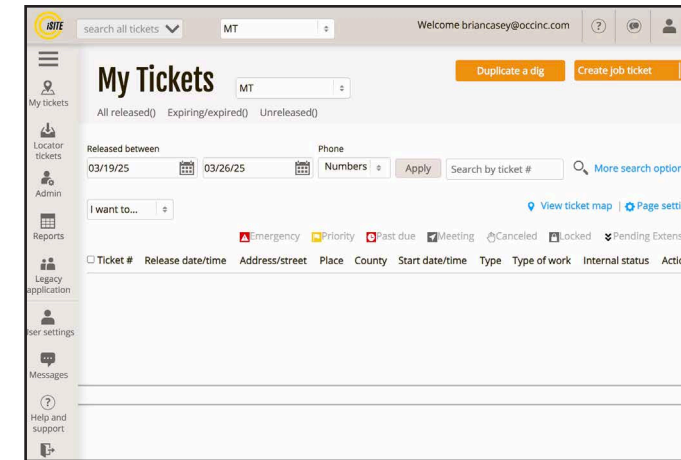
iSITE search all tickets MT Welcome briancasey@occinc.com

My tickets
Locator tickets
Admin
Reports
Legacy application
User settings
Messages
Help and support

My Tickets MT
Duplicate a dig Create job ticket
All released() Expiring/expired() Unreleased()

Released between
03/19/25 03/26/25
Phone
Numbers Apply Search by ticket # More search option

I want to...
View ticket map | Page setti

Emergency Priority Past due Meeting Canceled Locked Pending Extens

| Ticket # | Release date/time | Address/street | Place | County | Start date/time | Type | Type of work | Internal status | Actio |
|---|---|---|---|---|---|---|---|---|---|